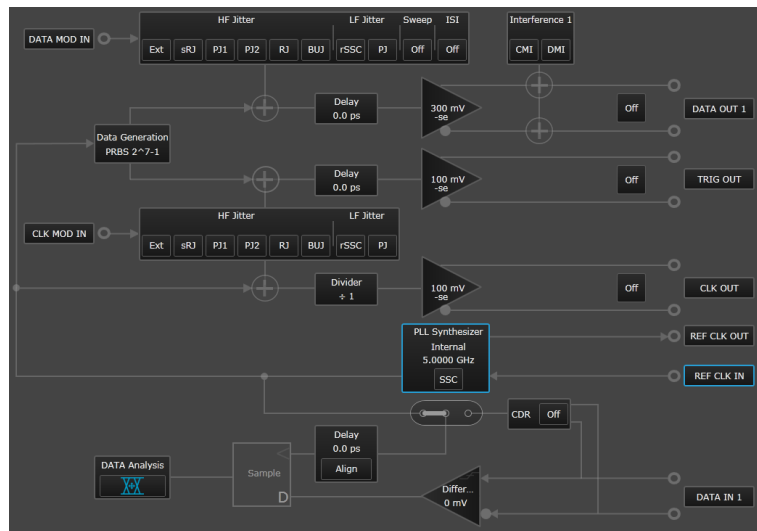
DATA MOD IN

HF Jitter
Ext sRJ PJ1 PJ2 RJ BUJ
LF Jitter
rSSC PJ
Sweep
Off
ISI
Off

Interference 1
CMI DMI

Data Generation
PRBS 2^7-1

Delay
0.0 ps

300 mV
-se

Off

DATA OUT 1

Delay
0.0 ps

100 mV
-se

Off

TRIG OUT

CLK MOD IN

HF Jitter
Ext sRJ PJ1 PJ2 RJ BUJ
LF Jitter
rSSC PJ

Divider
÷ 1

100 mV
-se

Off

CLK OUT

PLL Synthesizer
Internal
5.0000 GHz
SSC

REF CLK OUT

REF CLK IN

CDR Off

Delay
0.0 ps
Align

DATA Analysis

Sample
D

Differ...
0 mV

DATA IN 1